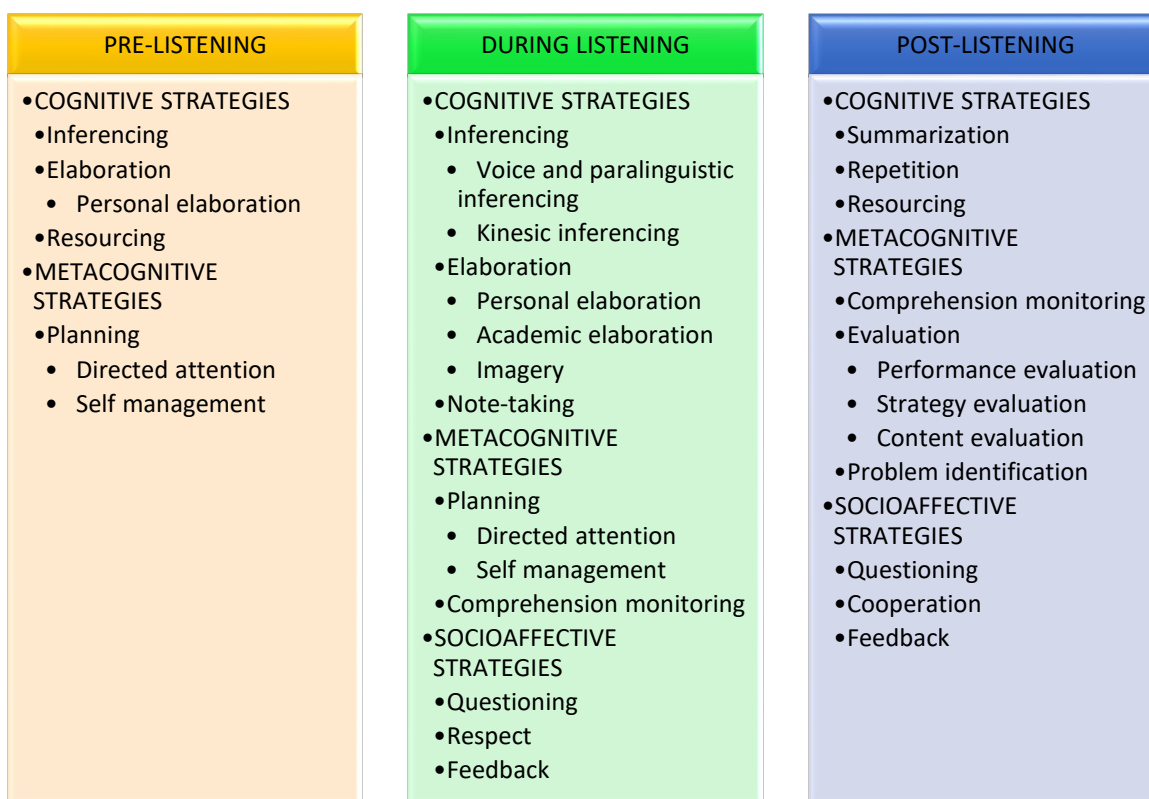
PRE-LISTENING

•COGNITIVE STRATEGIES
•Inferencing
•Elaboration
• Personal elaboration
•Resourcing
•METACOGNITIVE STRATEGIES
•Planning
• Directed attention
• Self management

DURING LISTENING

•COGNITIVE STRATEGIES
•Inferencing
• Voice and paralinguistic inferencing
• Kinesic inferencing
•Elaboration
• Personal elaboration
• Academic elaboration
• Imagery
•Note-taking
•METACOGNITIVE STRATEGIES
•Planning
• Directed attention
• Self management
•Comprehension monitoring
•SOCIOAFFECTIVE STRATEGIES
•Questioning
•Respect
•Feedback

POST-LISTENING

•COGNITIVE STRATEGIES
•Summarization
•Repetition
•Resourcing
•METACOGNITIVE STRATEGIES
•Comprehension monitoring
•Evaluation
• Performance evaluation
• Strategy evaluation
• Content evaluation
•Problem identification
•SOCIOAFFECTIVE STRATEGIES
•Questioning
•Cooperation
•Feedback